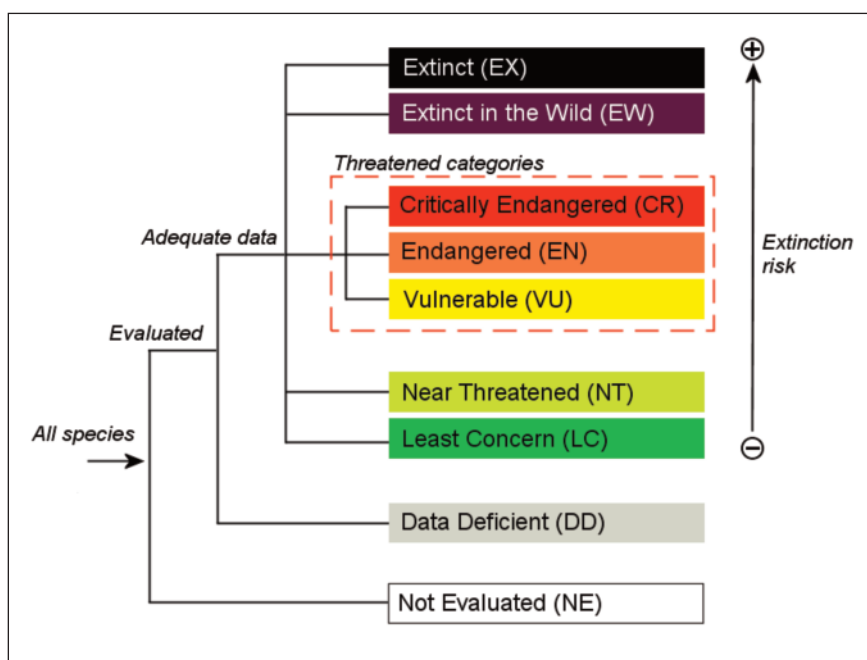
Extinct (EX)

Extinct in the Wild (EW)

Threatened categories

Critically Endangered (CR)

Endangered (EN)

Vulnerable (VU)

Adequate data

Evaluated

All species

Near Threatened (NT)

Least Concern (LC)

Data Deficient (DD)

Not Evaluated (NE)

⊕

Extinction risk

⊖